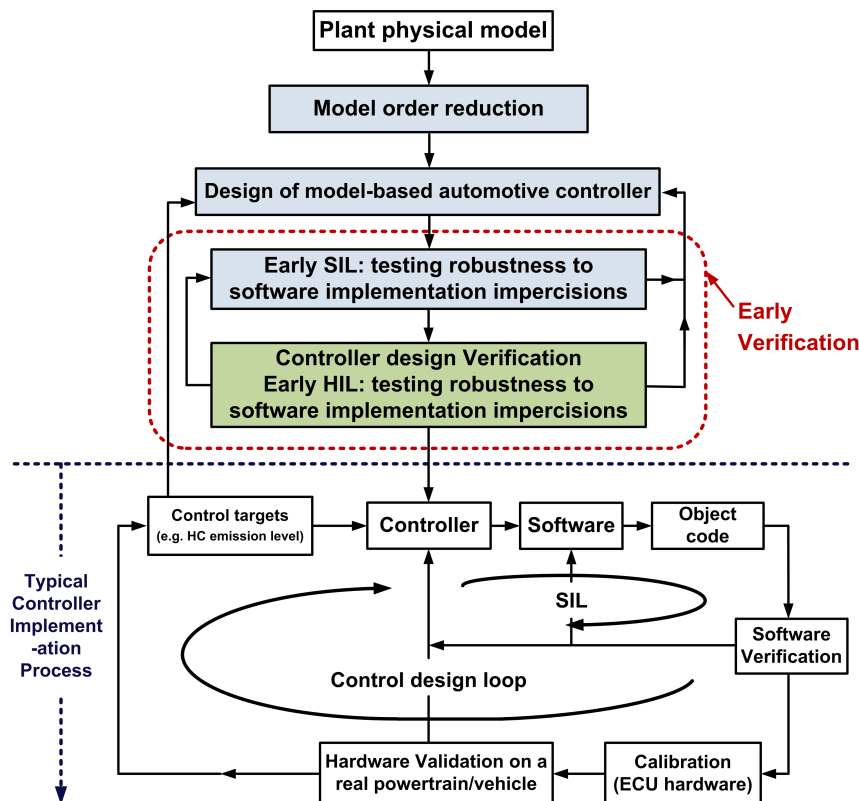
Plant physical model

Model order reduction

Design of model-based automotive controller

Early SIL: testing robustness to software implementation impercisions

Controller design Verification
Early HIL: testing robustness to software implementation impercisions

Early Verification

Typical Controller Implement-ation Process

Control targets (e.g. HC emission level)

Controller

Software

Object code

SIL

Software Verification

Control design loop

Hardware Validation on a real powertrain/vehicle

Calibration (ECU hardware)